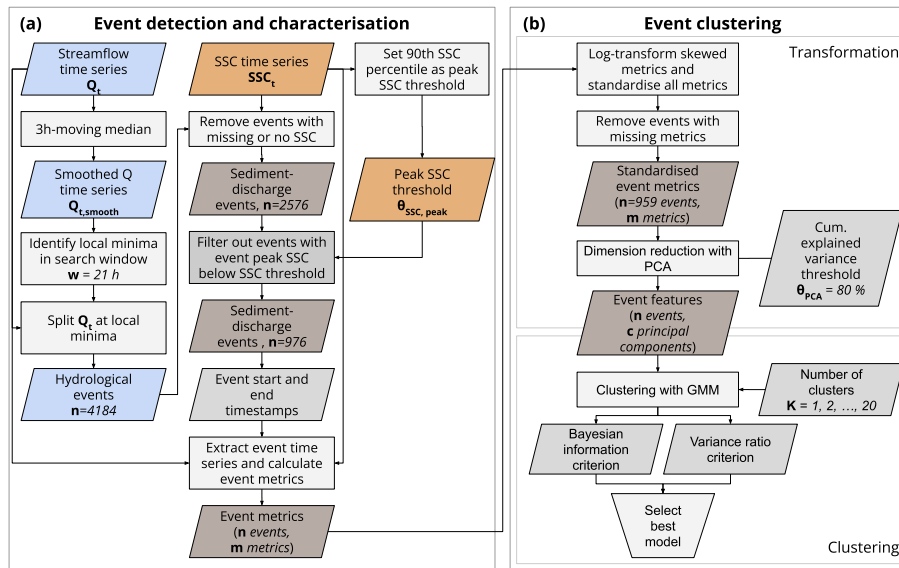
(a) Event detection and characterisation

Streamflow time series $\mathbf{Q_t}$

3h-moving median

Smoothed Q time series $\mathbf{Q_{t,smooth}}$

Identify local minima in search window **w** = *21 h*

Split $\mathbf{Q_t}$ at local minima

Hydrological events **n**=*4184*

SSC time series $\mathbf{SSC_t}$

Remove events with missing or no SSC

Sediment-discharge events, **n**=*2576*

Filter out events with event peak SSC below SSC threshold

Sediment-discharge events , **n**=*976*

Event start and end timestamps

Extract event time series and calculate event metrics

Event metrics (**n** *events*, **m** *metrics*)

Set 90th SSC percentile as peak SSC threshold

Peak SSC threshold $\mathbf{\theta_{SSC,\ peak}}$

(b) Event clustering

Transformation

Log-transform skewed metrics and standardise all metrics

Remove events with missing metrics

Standardised event metrics (**n**=*959 events*, **m** *metrics*)

Dimension reduction with PCA

Cum. explained variance threshold $\mathbf{\theta_{PCA}}$ = *80 %*

Event features (**n** *events*, **c** *principal components*)

Clustering with GMM

Number of clusters **K** = *1, 2, …, 20*

Bayesian information criterion

Variance ratio criterion

Select best model

Clustering